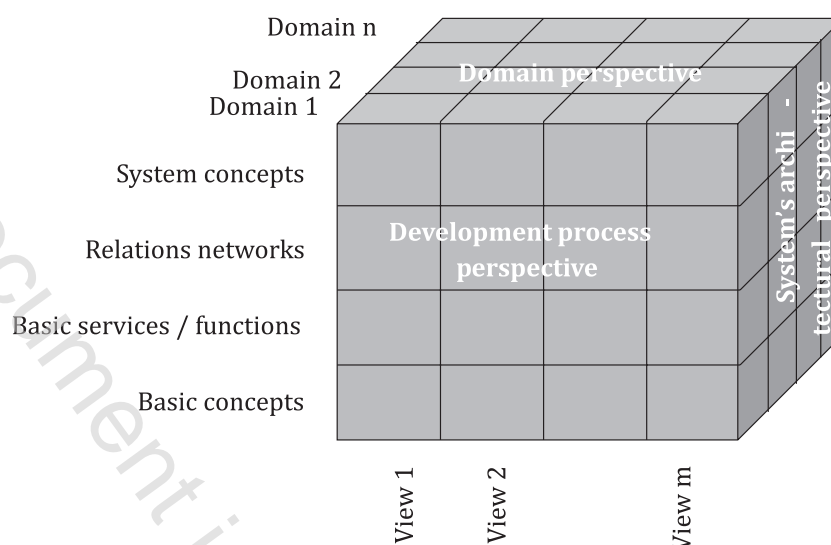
Domain n
Domain 2
Domain 1
Domain perspective
System concepts
Relations networks
Basic services / functions
Basic concepts
Development process perspective
System's archi - tectural perspective
View 1
View 2
View m